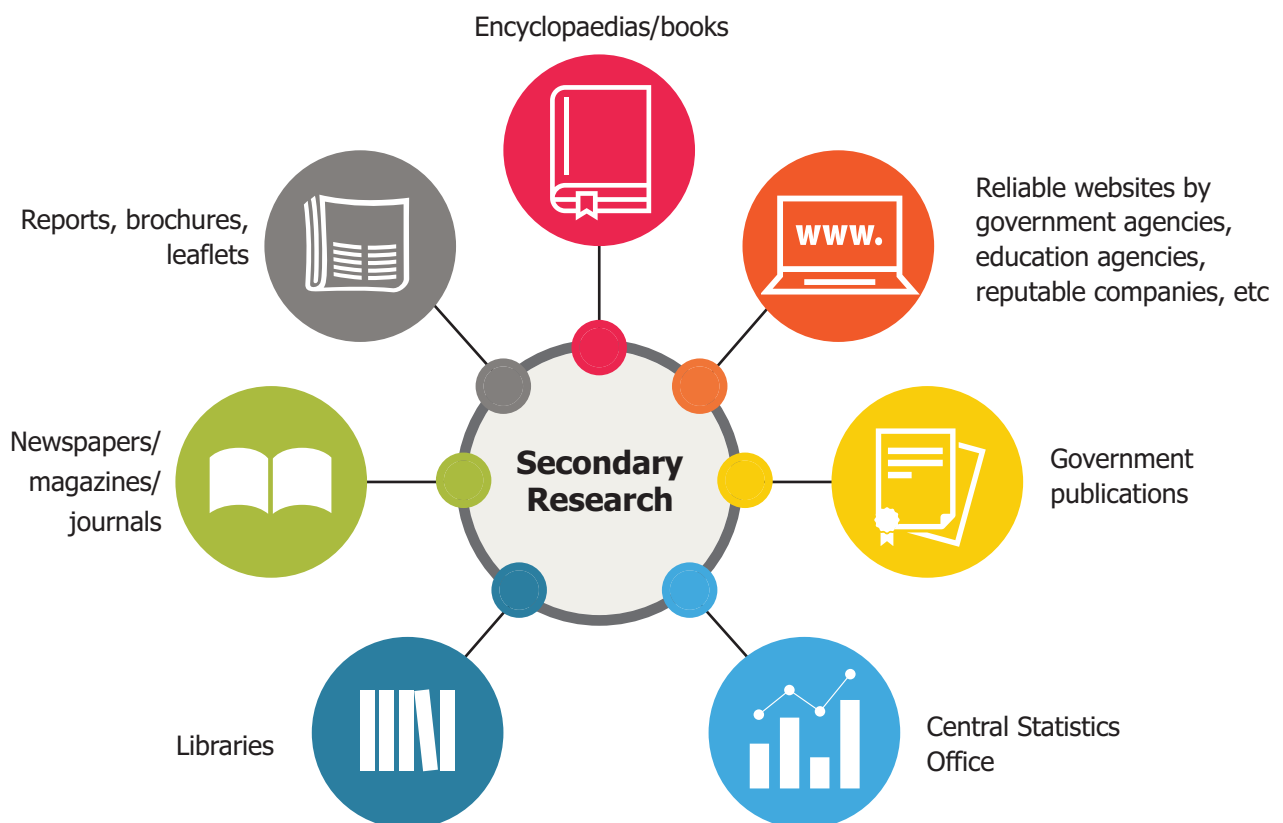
Encyclopaedias/books

Reports, brochures, leaflets

Reliable websites by government agencies, education agencies, reputable companies, etc

www.

Secondary Research

Newspapers/ magazines/ journals

Government publications

Libraries

Central Statistics Office